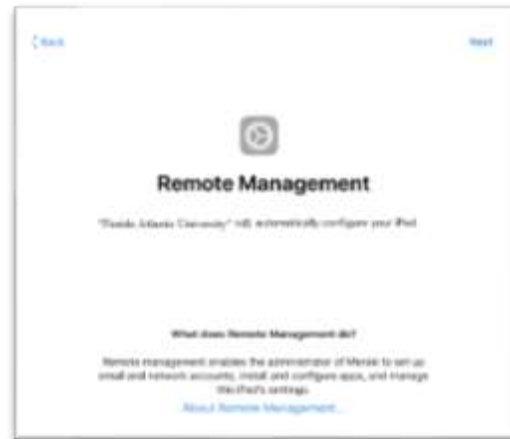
< Back

Next

Remote Management

"Florida Atlantic University" will automatically configure your iPad.

What does Remote Management do?

Remote management enables the administrator of Meraki to set up email and network accounts, install and configure apps, and manage this iPad's settings.

About Remote Management...